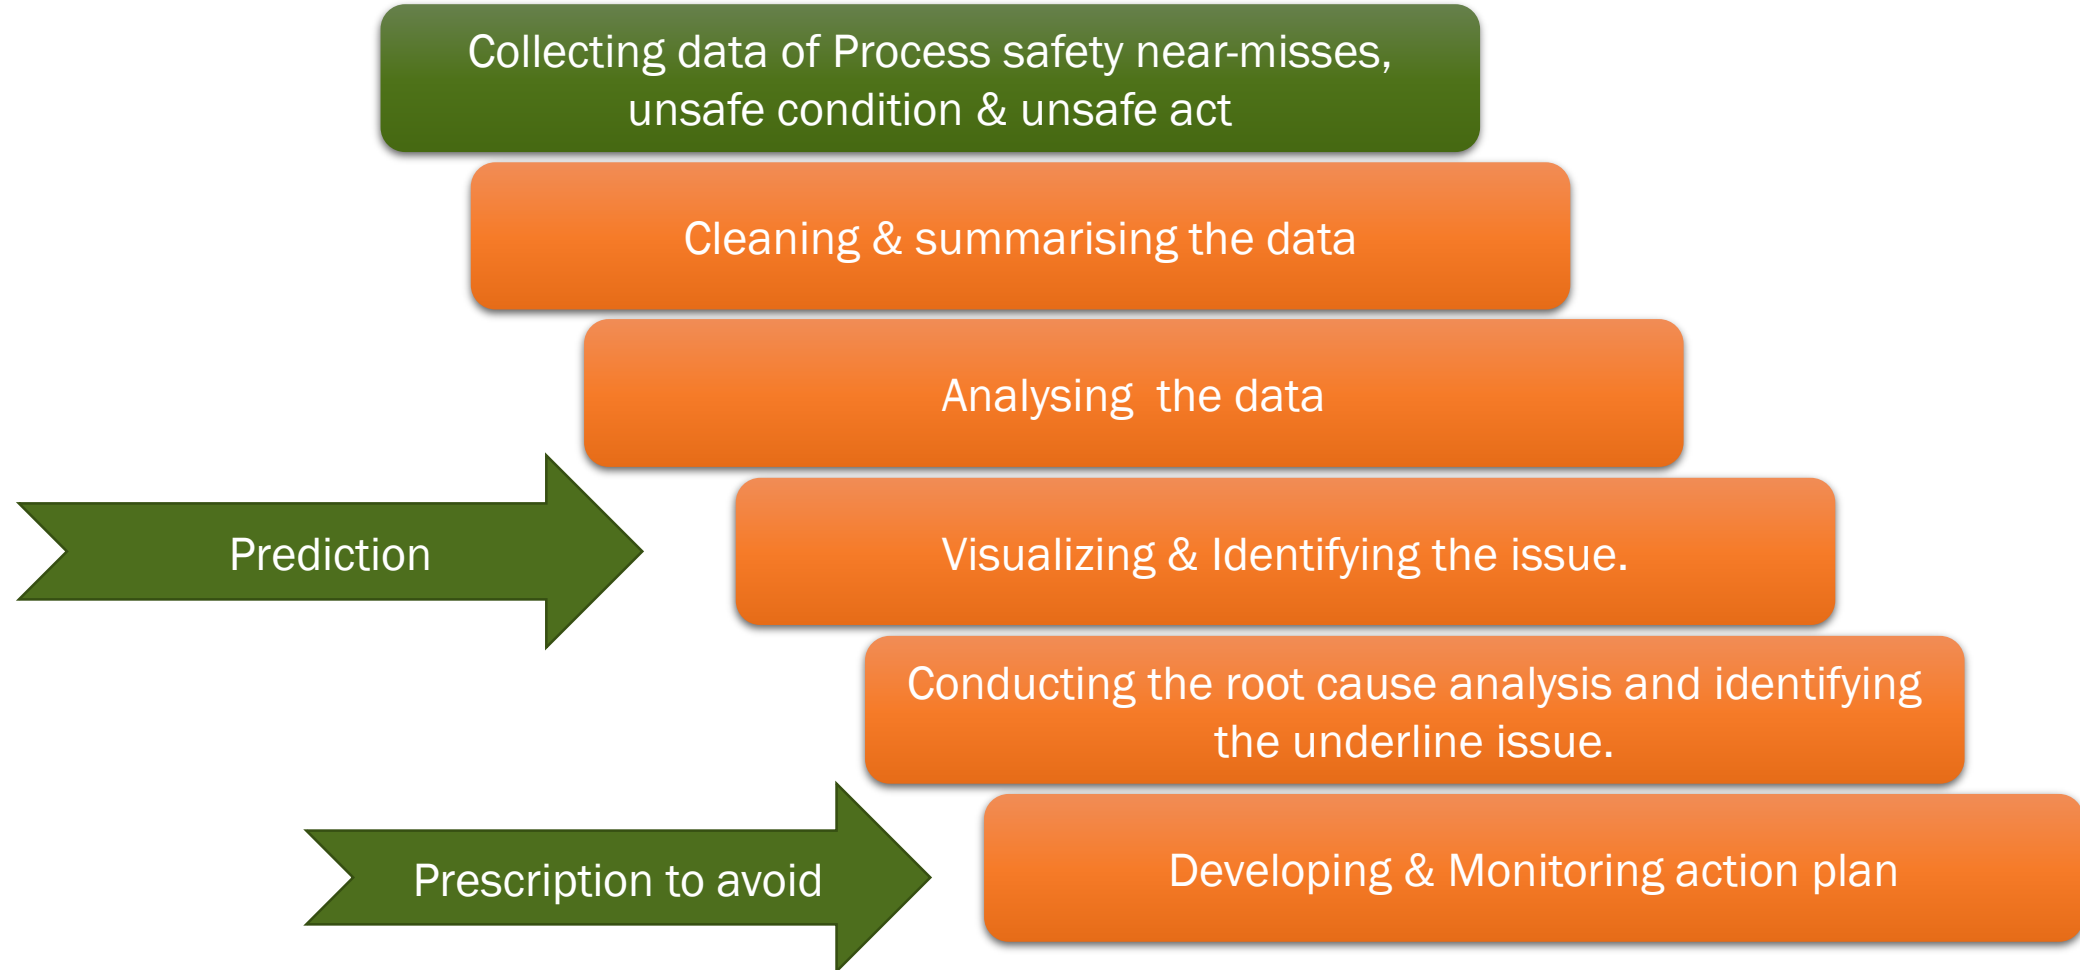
Collecting data of Process safety near-misses, unsafe condition & unsafe act

Cleaning & summarising the data

Analysing  the data

Prediction

Visualizing & Identifying the issue.

Conducting the root cause analysis and identifying the underline issue.

Prescription to avoid

Developing & Monitoring action plan